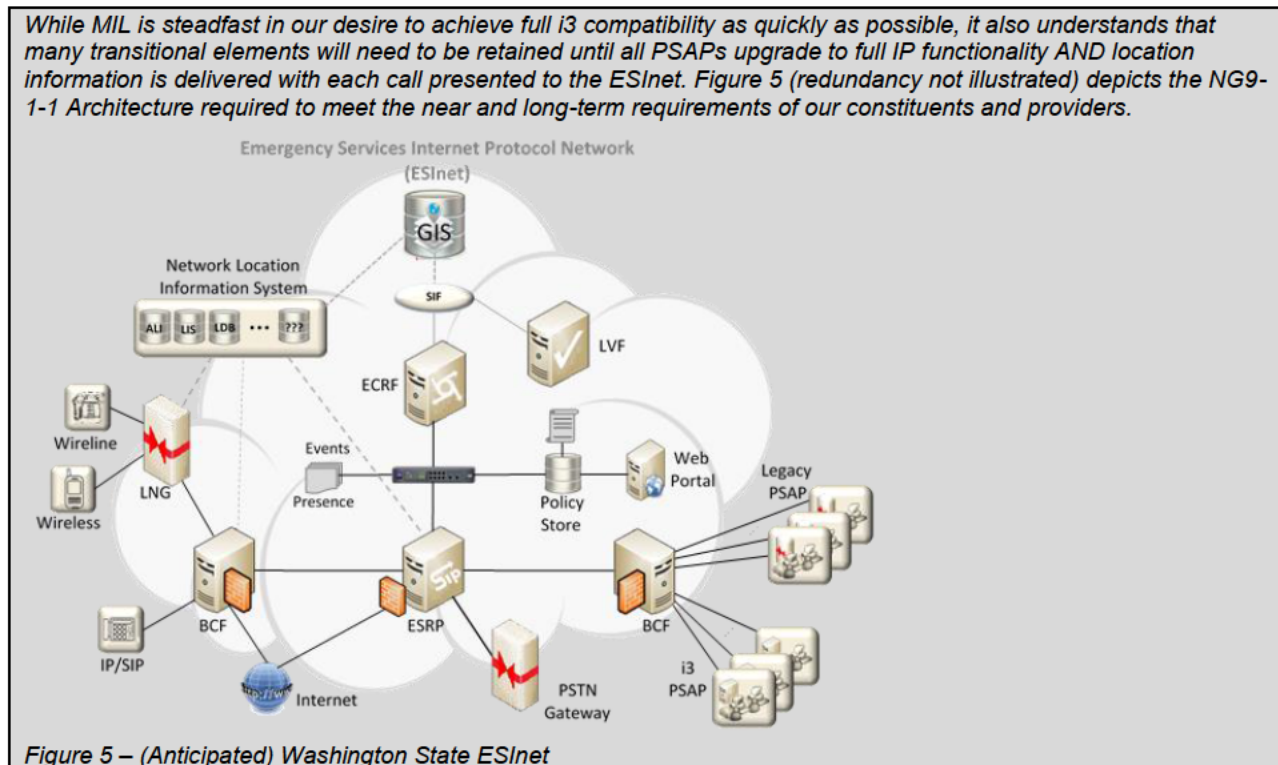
While MIL is steadfast in our desire to achieve full i3 compatibility as quickly as possible, it also understands that many transitional elements will need to be retained until all PSAPs upgrade to full IP functionality AND location information is delivered with each call presented to the ESInet. Figure 5 (redundancy not illustrated) depicts the NG9-1-1 Architecture required to meet the near and long-term requirements of our constituents and providers.

Emergency Services Internet Protocol Network (ESInet)

GIS

SIF

Network Location Information System

ALI LIS LDB ••• ???

LVF

ECRF

Wireline

Wireless

LNG

Events

Presence

Policy Store

Web Portal

Legacy PSAP

BCF

ESRP

BCF

IP/SIP

Internet

PSTN Gateway

i3 PSAP

Figure 5 – (Anticipated) Washington State ESInet